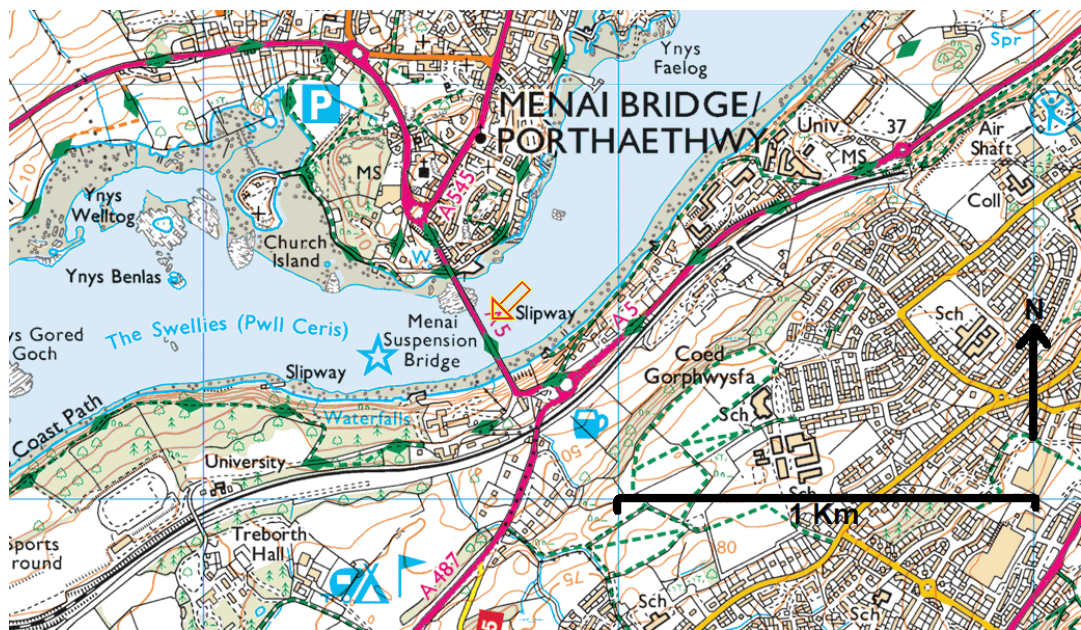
Ynys Faelog

MENAI BRIDGE/ PORTHAETHWY

Spr

Univ

37

Air Shaft

MS

MS

Coll

A545

Ynys Welltog

Church Island

W

Ynys Benlas

Slipway

A5

A5

Sch

N

ys Gored Goch

The Swellies (Pwll Ceris)

Menai Suspension Bridge

Coed Gorphwysfa

Slipway

Waterfalls

Coast Path

Sch

University

50

Sch

1 Km

Sports round

Treborth Hall

80

A487

75

Sch

Sch

10